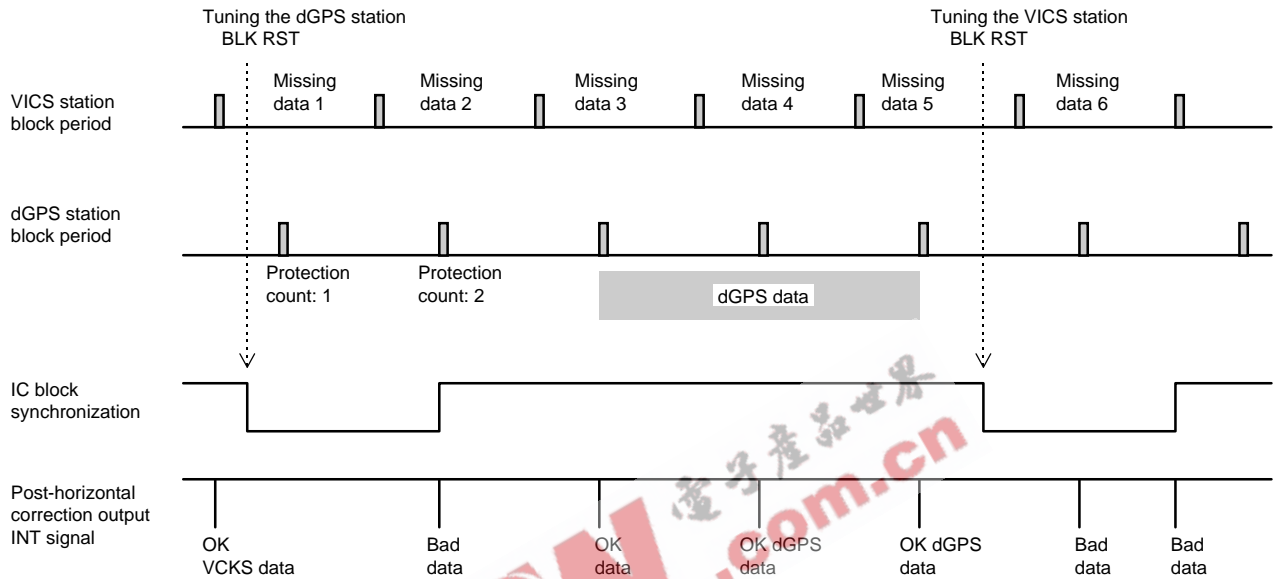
Tuning the dGPS station
BLK RST

Tuning the VICS station
BLK RST

VICS station block period

Missing data 1

Missing data 2

Missing data 3

Missing data 4

Missing data 5

Missing data 6

dGPS station block period

Protection count: 1

Protection count: 2

dGPS data

IC block synchronization

Post-horizontal correction output INT signal

OK VCKS data

Bad data

OK data

OK dGPS data

OK dGPS data

Bad data

Bad data

电子产品世界

.com.cn